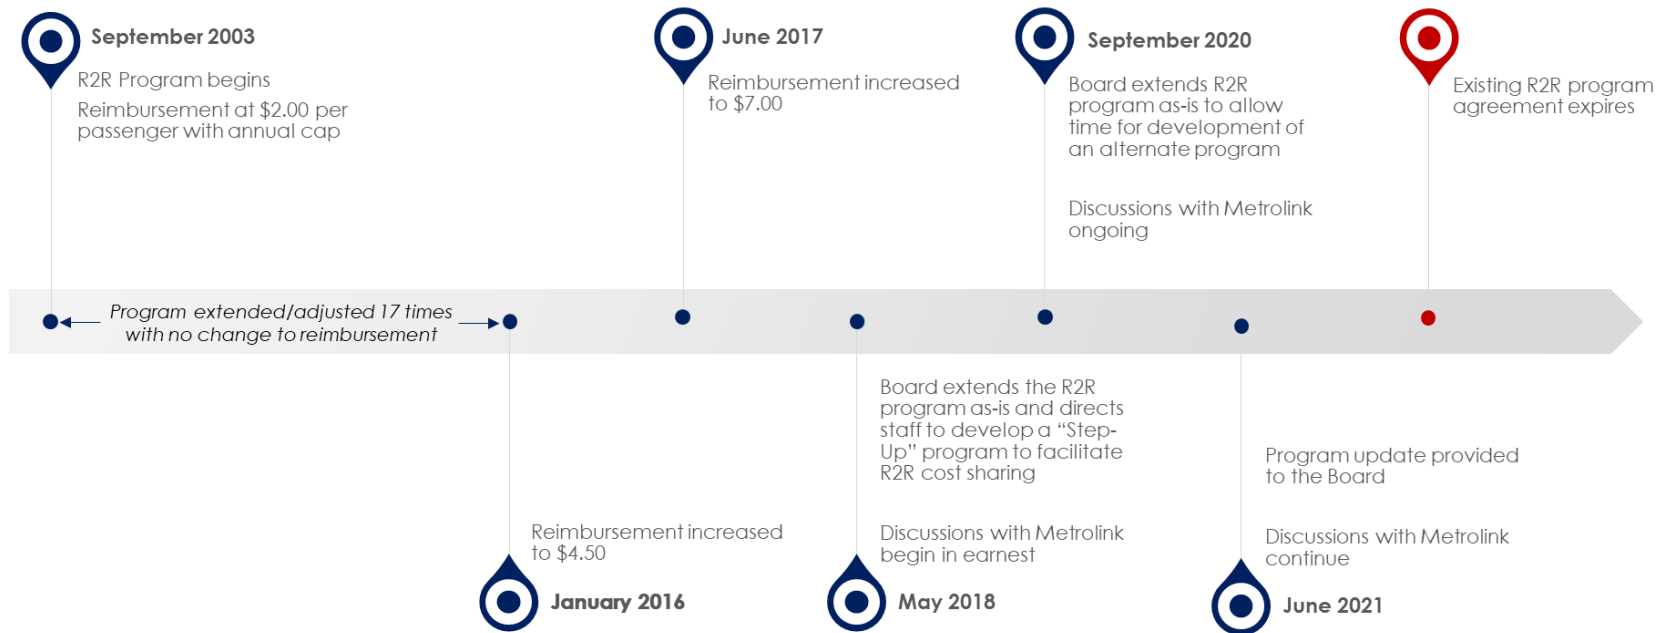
September 2003

R2R Program begins

Reimbursement at $2.00 per passenger with annual cap

June 2017

Reimbursement increased to $7.00

September 2020

Board extends R2R program as-is to allow time for development of an alternate program

Discussions with Metrolink ongoing

Existing R2R program agreement expires

Program extended/adjusted 17 times with no change to reimbursement

Board extends the R2R program as-is and directs staff to develop a "Step-Up" program to facilitate R2R cost sharing

Discussions with Metrolink begin in earnest

May 2018

Reimbursement increased to $4.50

January 2016

Program update provided to the Board

Discussions with Metrolink continue

June 2021